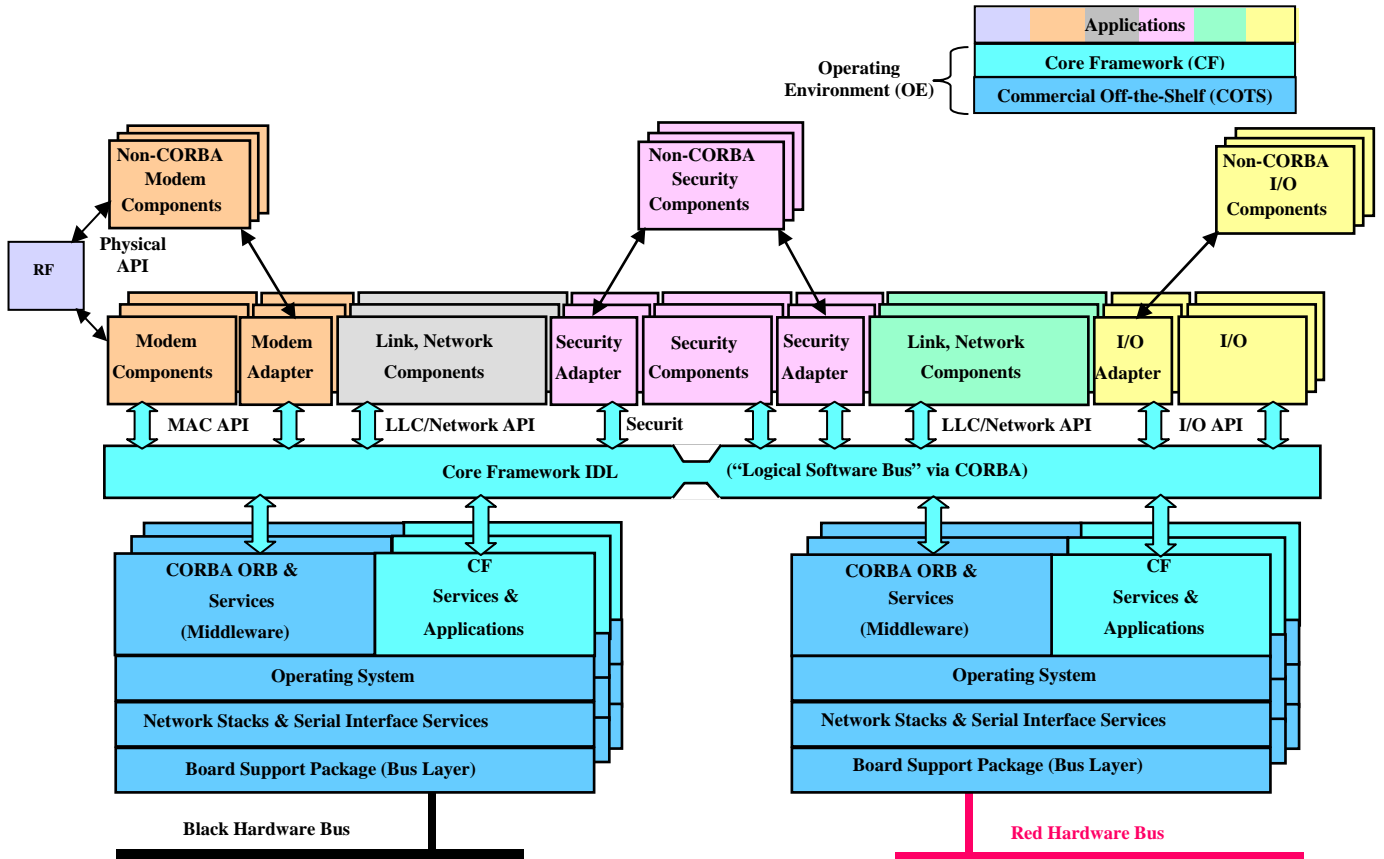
Applications
Operating Environment (OE)
Core Framework (CF)
Commercial Off-the-Shelf (COTS)

Non-CORBA Modem Components

Non-CORBA Security Components

Non-CORBA I/O Components

RF

Physical API

Modem Components

Modem Adapter

Link, Network Components

Security Adapter

Security Components

Security Adapter

Link, Network Components

I/O Adapter

I/O

MAC API

LLC/Network API

Securit

LLC/Network API

I/O API

Core Framework IDL

("Logical Software Bus" via CORBA)

CORBA ORB & Services (Middleware)

CF Services & Applications

Operating System

Network Stacks & Serial Interface Services

Board Support Package (Bus Layer)

CORBA ORB & Services (Middleware)

CF Services & Applications

Operating System

Network Stacks & Serial Interface Services

Board Support Package (Bus Layer)

Black Hardware Bus

Red Hardware Bus